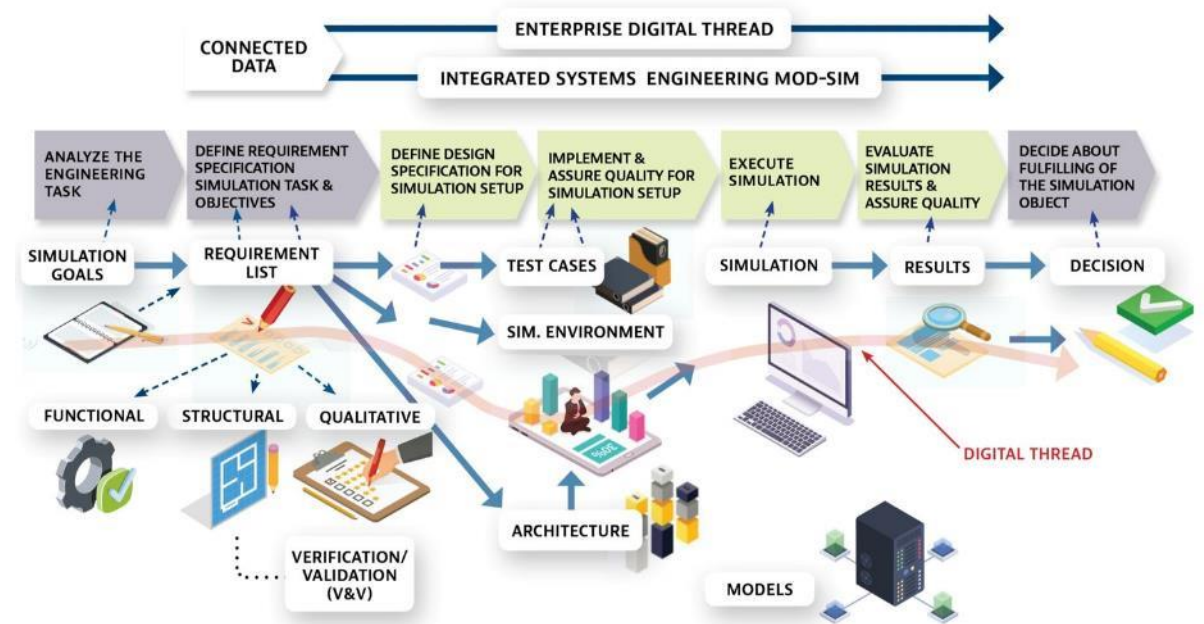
CONNECTED DATA

ENTERPRISE DIGITAL THREAD

INTEGRATED SYSTEMS ENGINEERING MOD-SIM

ANALYZE THE ENGINEERING TASK

DEFINE REQUIREMENT SPECIFICATION SIMULATION TASK & OBJECTIVES

DEFINE DESIGN SPECIFICATION FOR SIMULATION SETUP

IMPLEMENT & ASSURE QUALITY FOR SIMULATION SETUP

EXECUTE SIMULATION

EVALUATE SIMULATION RESULTS & ASSURE QUALITY

DECIDE ABOUT FULFILLING OF THE SIMULATION OBJECT

SIMULATION GOALS

REQUIREMENT LIST

TEST CASES

SIMULATION

RESULTS

DECISION

SIM. ENVIRONMENT

FUNCTIONAL

STRUCTURAL

QUALITATIVE

DIGITAL THREAD

ARCHITECTURE

VERIFICATION/ VALIDATION (V&V)

MODELS